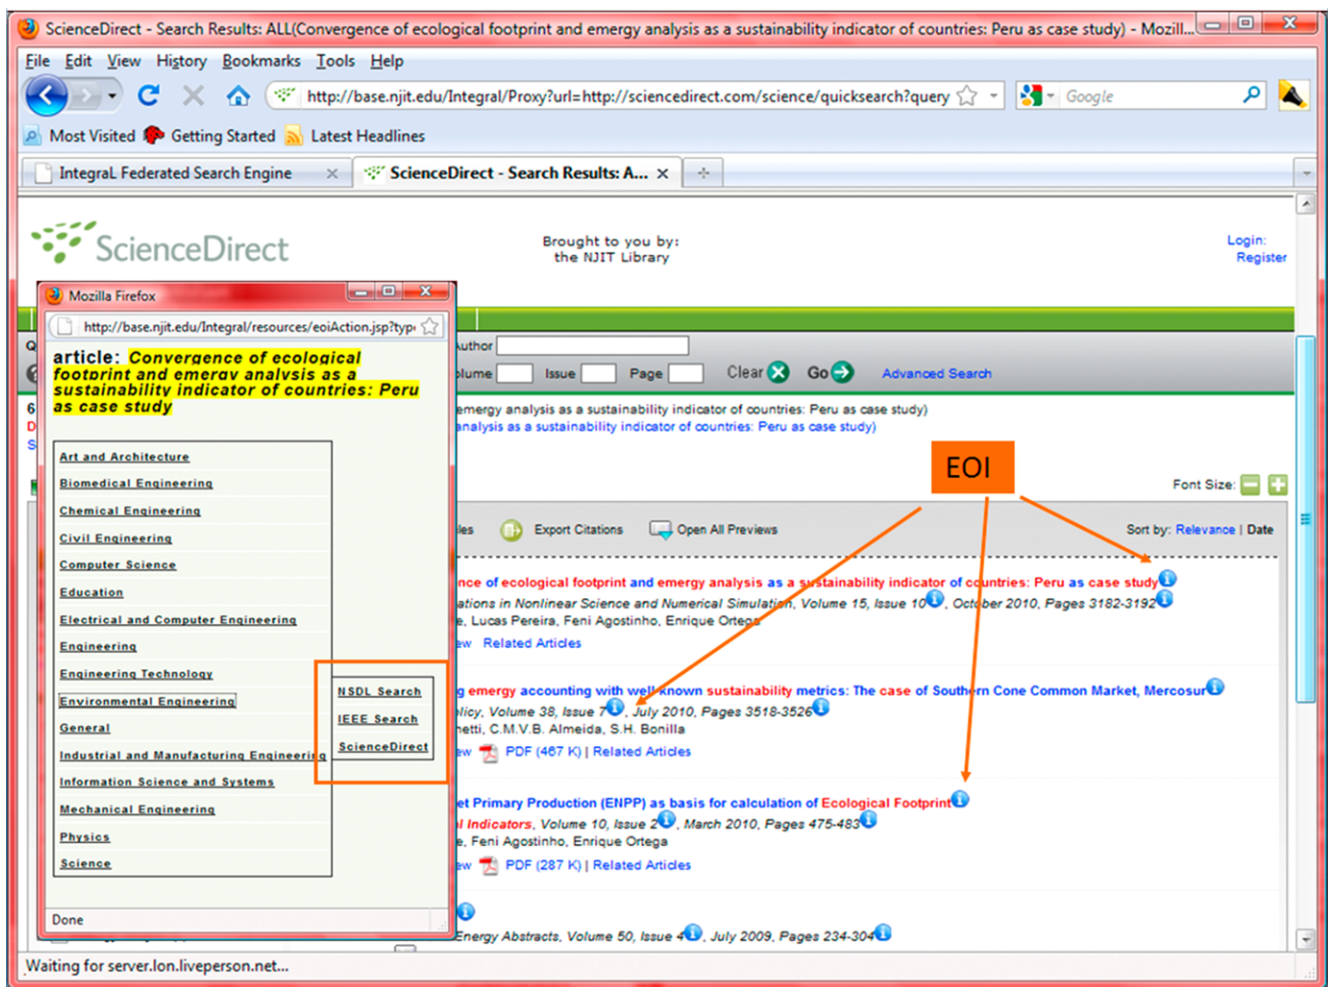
ScienceDirect - Search Results: ALL(Convergence of ecological footprint and emergy analysis as a sustainability indicator of countries: Peru as case study) - Mozill...

File Edit View History Bookmarks Tools Help

http://base.njit.edu/Integral/Proxy?url=http://sciencedirect.com/science/quicksearch?query

Google

Most Visited Getting Started Latest Headlines

IntegraL Federated Search Engine

ScienceDirect - Search Results: A...

ScienceDirect

Brought to you by: the NJIT Library

Login: Register

Mozilla Firefox

http://base.njit.edu/Integral/resources/eoiAction.jsp?typ

article: Convergence of ecological footprint and emergy analysis as a sustainability indicator of countries: Peru as case study

Art and Architecture
Biomedical Engineering
Chemical Engineering
Civil Engineering
Computer Science
Education
Electrical and Computer Engineering
Engineering
Engineering Technology
Environmental Engineering
General
Industrial and Manufacturing Engineering
Information Science and Systems
Mechanical Engineering
Physics
Science

NSDL Search
IEEE Search
ScienceDirect

Done

uthor

lume Issue Page Clear Go Advanced Search

emergy analysis as a sustainability indicator of countries: Peru as case study)
analysis as a sustainability indicator of countries: Peru as case study)

EOI

Font Size:

les Export Citations Open All Previews

Sort by: Relevance | Date

nce of ecological footprint and emergy analysis as a sustainability indicator of countries: Peru as case study
ations in Nonlinear Science and Numerical Simulation, Volume 15, Issue 10, October 2010, Pages 3182-3192
e, Lucas Pereira, Feni Agostinho, Enrique Ortega
w Related Articles

g emergy accounting with well-known sustainability metrics: The case of Southern Cone Common Market, Mercosur
licy, Volume 38, Issue 7, July 2010, Pages 3518-3526
netti, C.M.V.B. Almeida, S.H. Bonilla
w PDF (467 K) | Related Articles

et Primary Production (ENPP) as basis for calculation of Ecological Footprint
l Indicators, Volume 10, Issue 2, March 2010, Pages 475-483
e, Feni Agostinho, Enrique Ortega
w PDF (287 K) | Related Articles

Energy Abstracts, Volume 50, Issue 4, July 2009, Pages 234-304

Waiting for server.lon.liveperson.net...